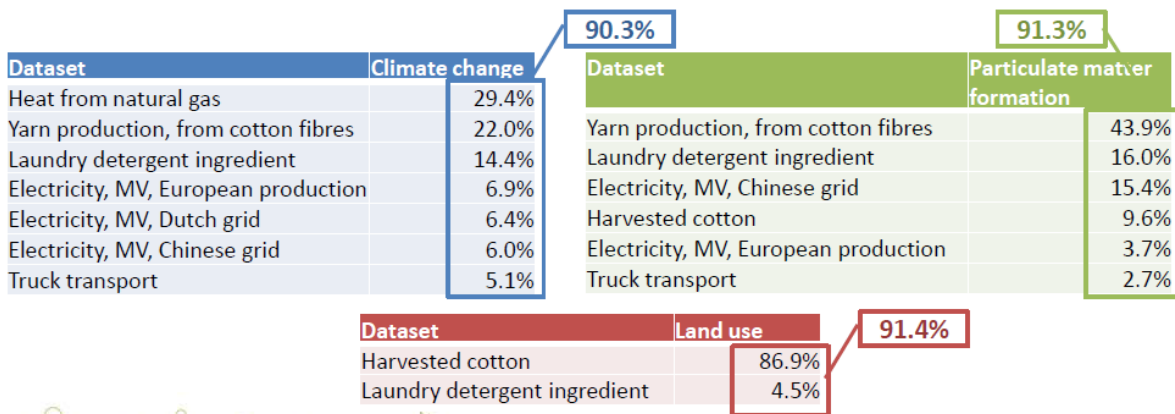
90.3%

| Dataset | Climate change |
|---|---|
| Heat from natural gas | 29.4% |
| Yarn production, from cotton fibres | 22.0% |
| Laundry detergent ingredient | 14.4% |
| Electricity, MV, European production | 6.9% |
| Electricity, MV, Dutch grid | 6.4% |
| Electricity, MV, Chinese grid | 6.0% |
| Truck transport | 5.1% |

91.3%

| Dataset | Particulate matter formation |
|---|---|
| Yarn production, from cotton fibres | 43.9% |
| Laundry detergent ingredient | 16.0% |
| Electricity, MV, Chinese grid | 15.4% |
| Harvested cotton | 9.6% |
| Electricity, MV, European production | 3.7% |
| Truck transport | 2.7% |

91.4%

| Dataset | Land use |
|---|---|
| Harvested cotton | 86.9% |
| Laundry detergent ingredient | 4.5% |